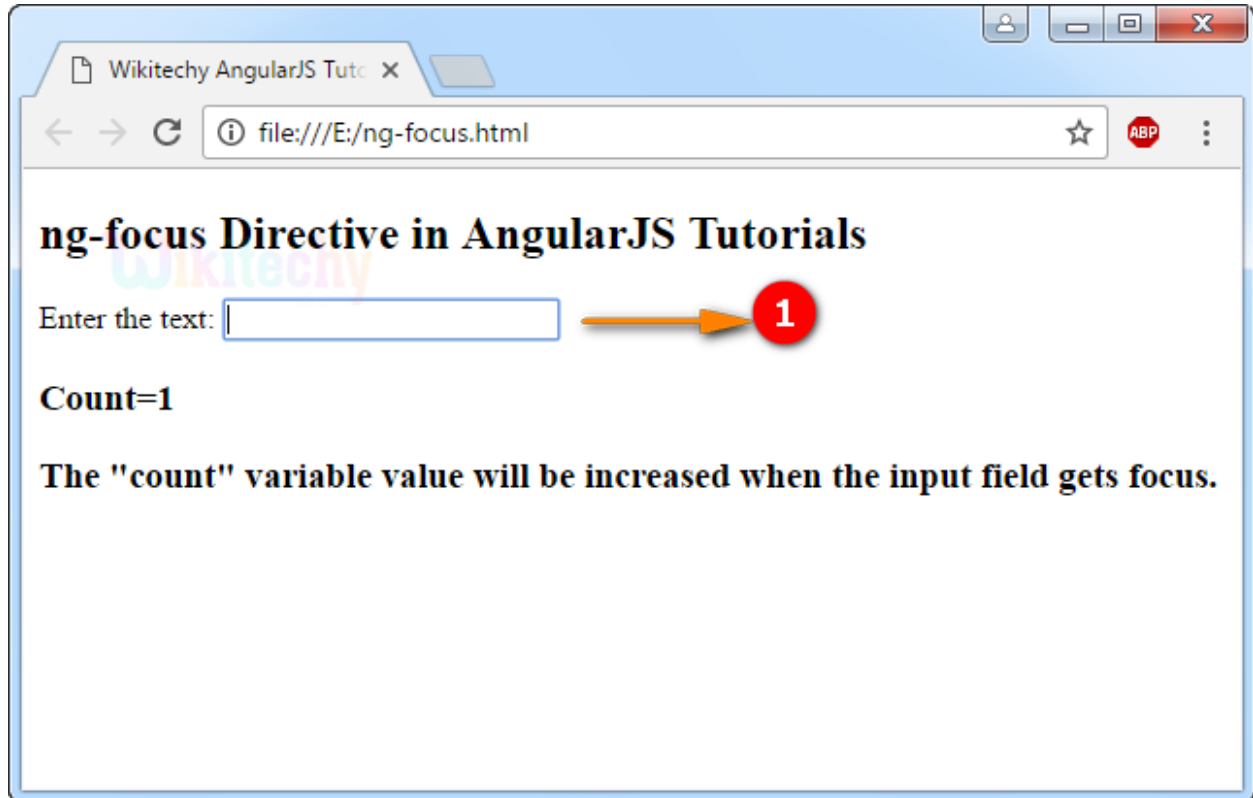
Wikitechy AngularJS Tuto ×

file:///E:/ng-focus.html

ABP

ng-focus Directive in AngularJS Tutorials

Wikitechy

Enter the text:

1

Count=1

The "count" variable value will be increased when the input field gets focus.